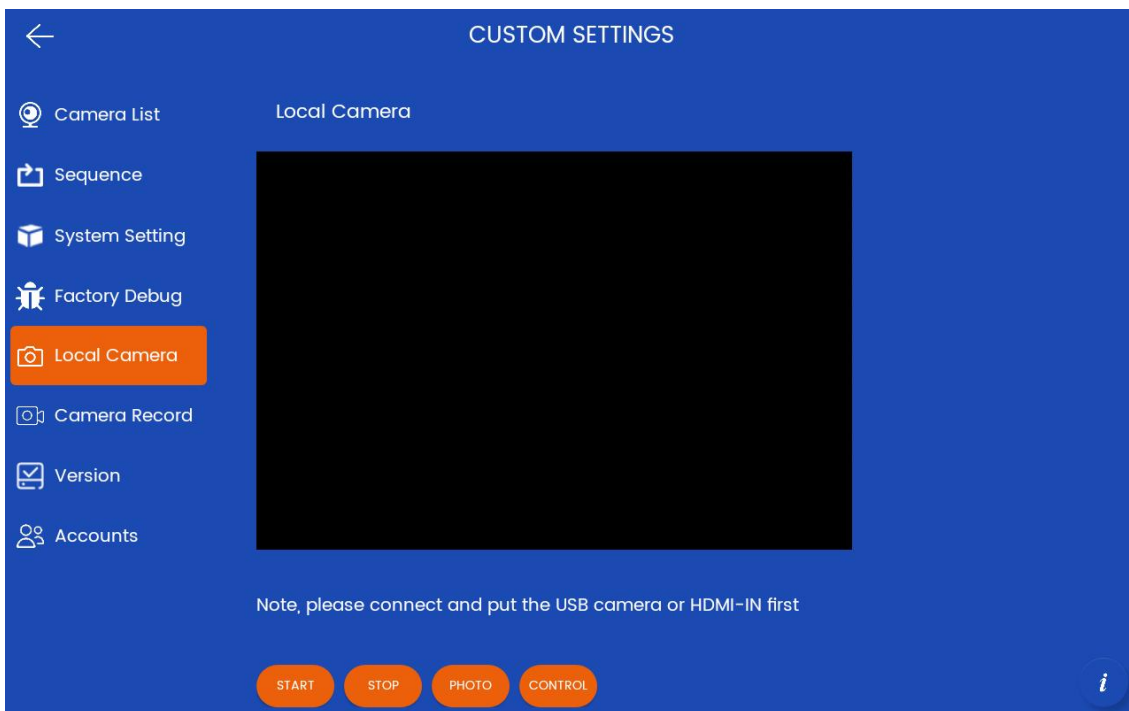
CUSTOM SETTINGS

Camera List

Sequence

System Setting

Factory Debug

Local Camera

Camera Record

Version

Accounts

Local Camera

Note, please connect and put the USB camera or HDMI-IN first

START STOP PHOTO CONTROL

i